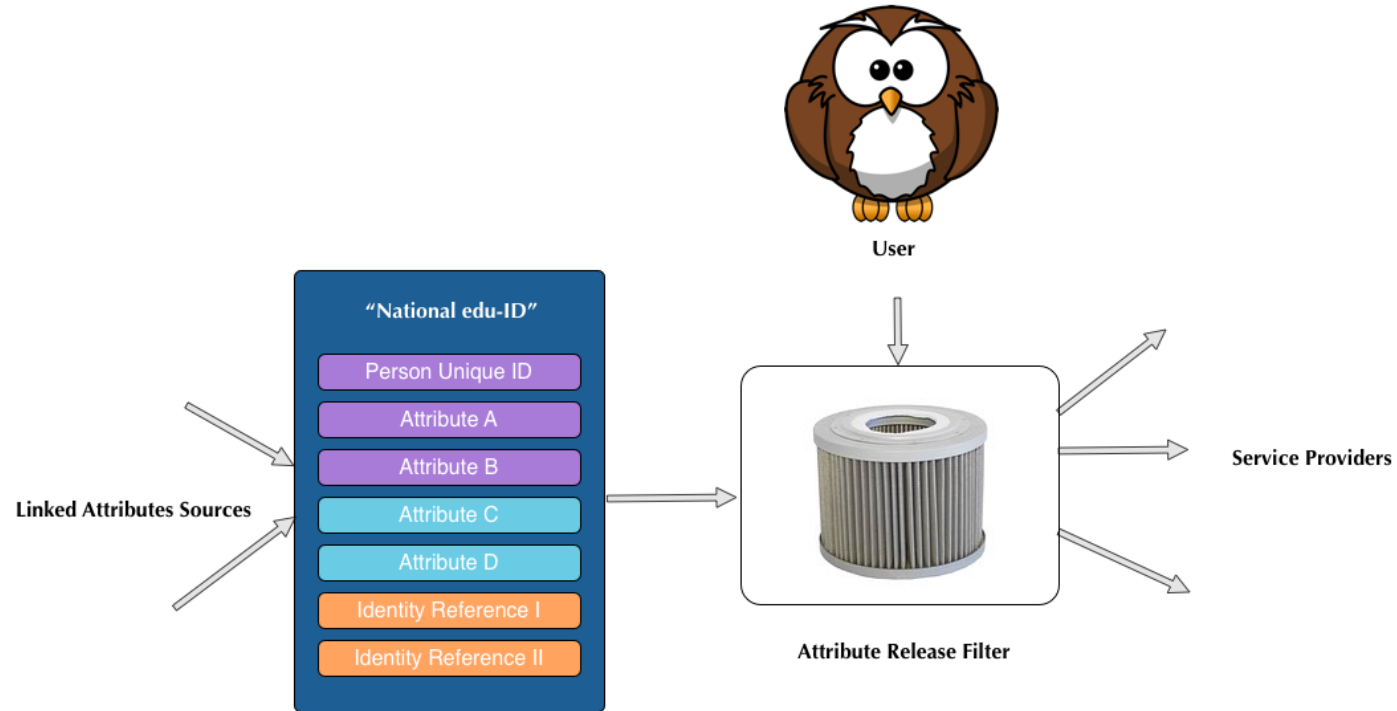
User

"National edu-ID"

Person Unique ID

Attribute A

Attribute B

Attribute C

Attribute D

Identity Reference I

Identity Reference II

Linked Attributes Sources

Service Providers

Attribute Release Filter